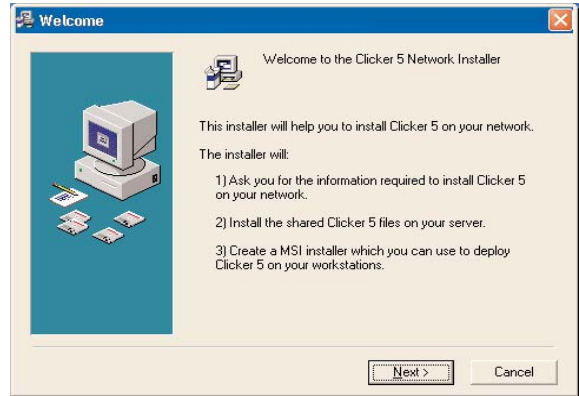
Welcome

Welcome to the Clicker 5 Network Installer

This installer will help you to install Clicker 5 on your network.

The installer will:

1) Ask you for the information required to install Clicker 5 on your network.

2) Install the shared Clicker 5 files on your server.

3) Create a MSI installer which you can use to deploy Clicker 5 on your workstations.

Next >

Cancel